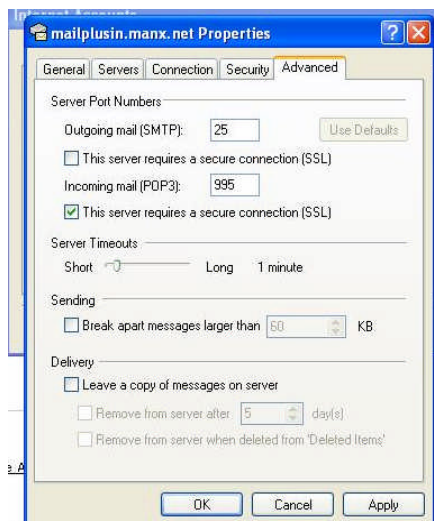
Internet Accounts

mailplusin.manx.net Properties

General | Servers | Connection | Security | Advanced

Server Port Numbers

Outgoing mail (SMTP): 25 Use Defaults

This server requires a secure connection (SSL)

Incoming mail (POP3): 995

This server requires a secure connection (SSL)

Server Timeouts

Short Long 1 minute

Sending

Break apart messages larger than 60 KB

Delivery

Leave a copy of messages on server

Remove from server after 5 day(s)

Remove from server when deleted from 'Deleted Items'

OK Cancel Apply